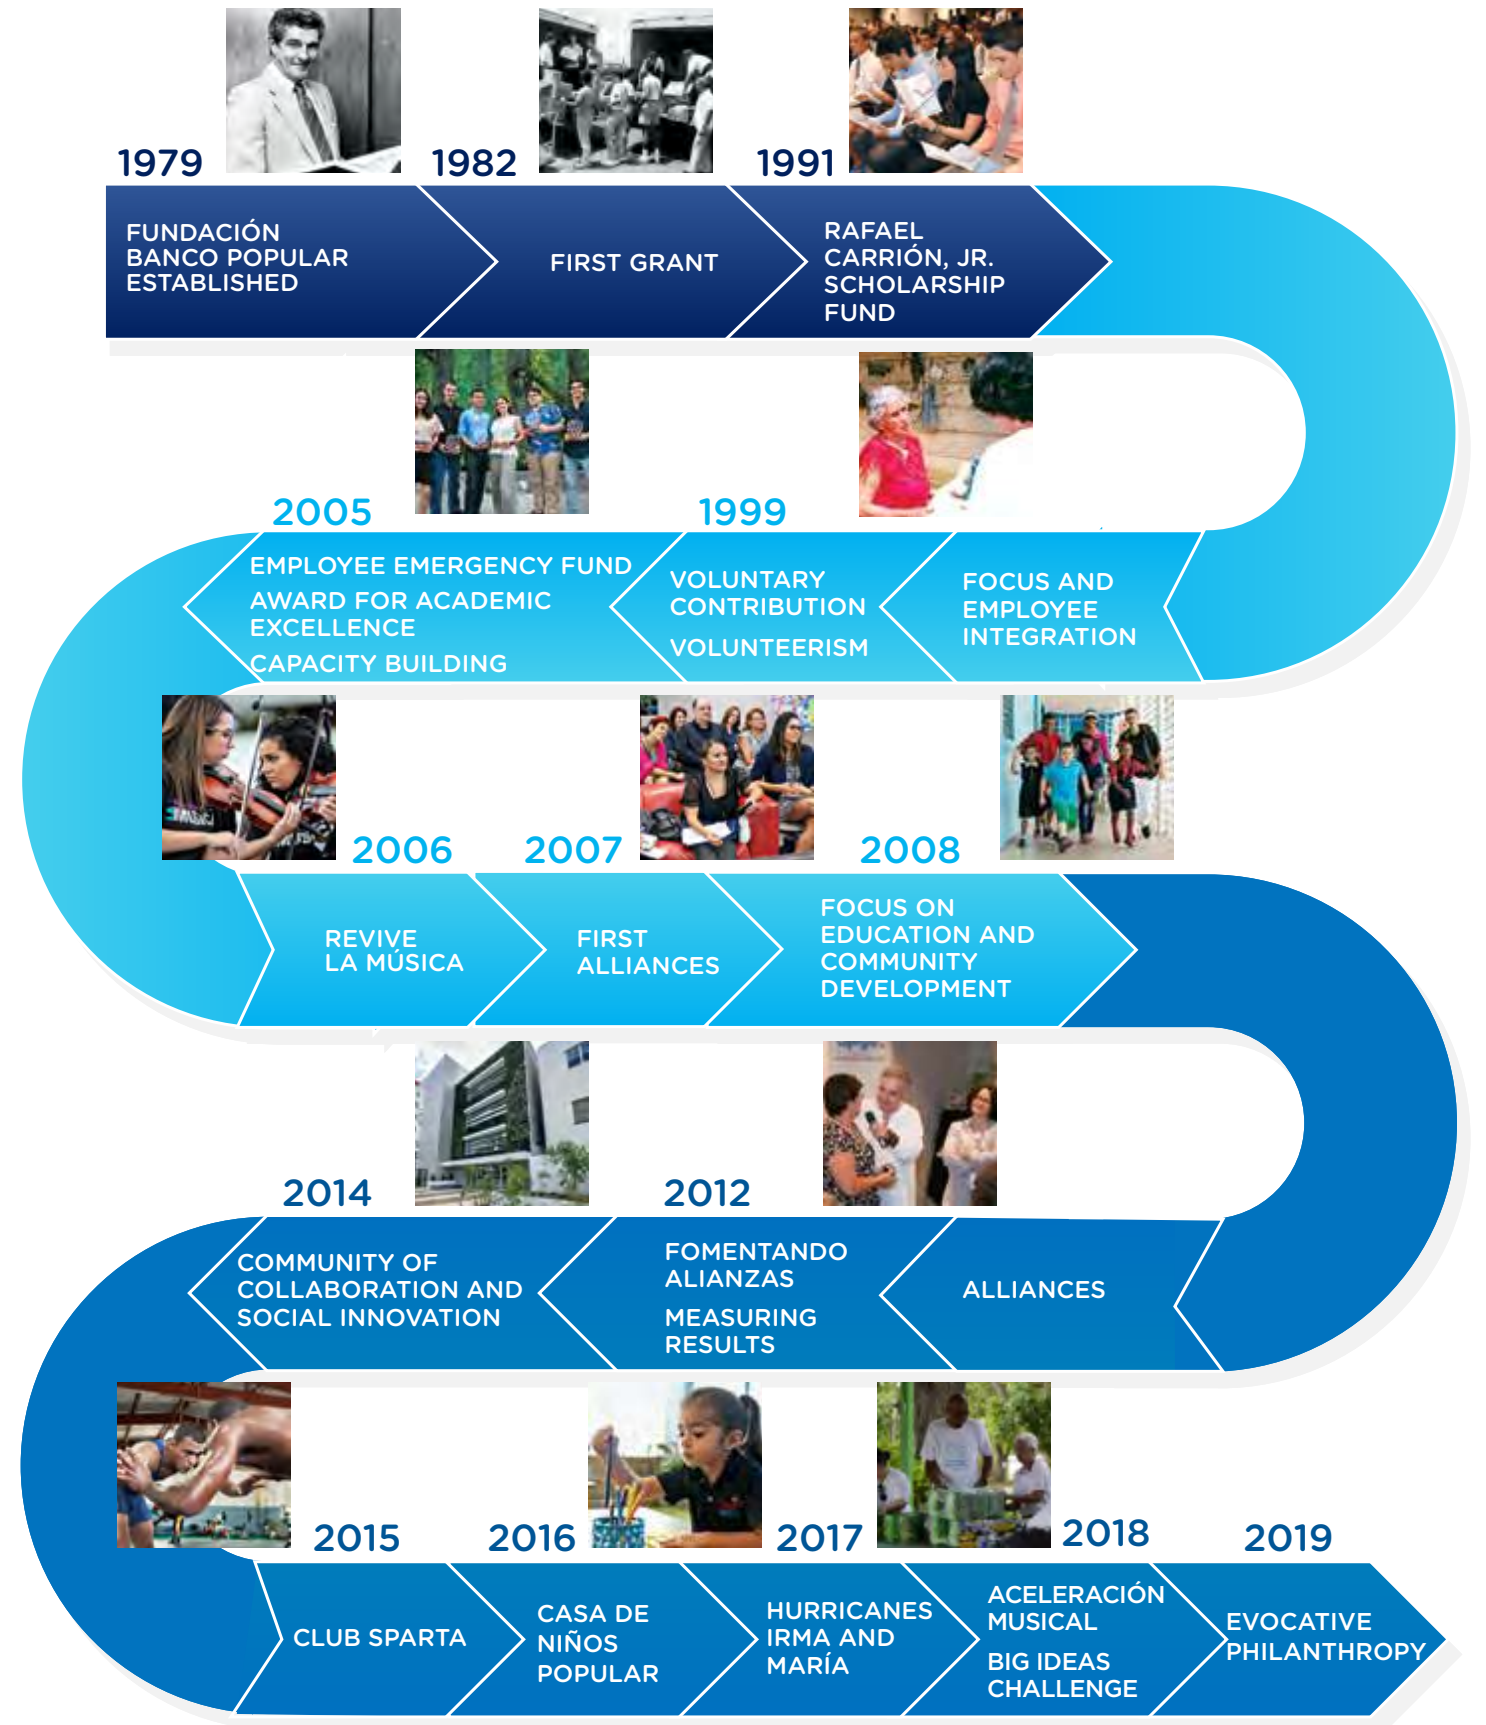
1979

FUNDACIÓN BANCO POPULAR ESTABLISHED

1982

FIRST GRANT

1991

RAFAEL CARRIÓN, JR. SCHOLARSHIP FUND

2005

EMPLOYEE EMERGENCY FUND

AWARD FOR ACADEMIC EXCELLENCE

CAPACITY BUILDING

1999

VOLUNTARY CONTRIBUTION

VOLUNTEERISM

FOCUS AND EMPLOYEE INTEGRATION

2006

REVIVE LA MÚSICA

2007

FIRST ALLIANCES

2008

FOCUS ON EDUCATION AND COMMUNITY DEVELOPMENT

2014

COMMUNITY OF COLLABORATION AND SOCIAL INNOVATION

2012

FOMENTANDO ALIANZAS

MEASURING RESULTS

ALLIANCES

2015

CLUB SPARTA

2016

CASA DE NIÑOS POPULAR

2017

HURRICANES IRMA AND MARÍA

2018

ACELERACIÓN MUSICAL

BIG IDEAS CHALLENGE

2019

EVOCATIVE PHILANTHROPY